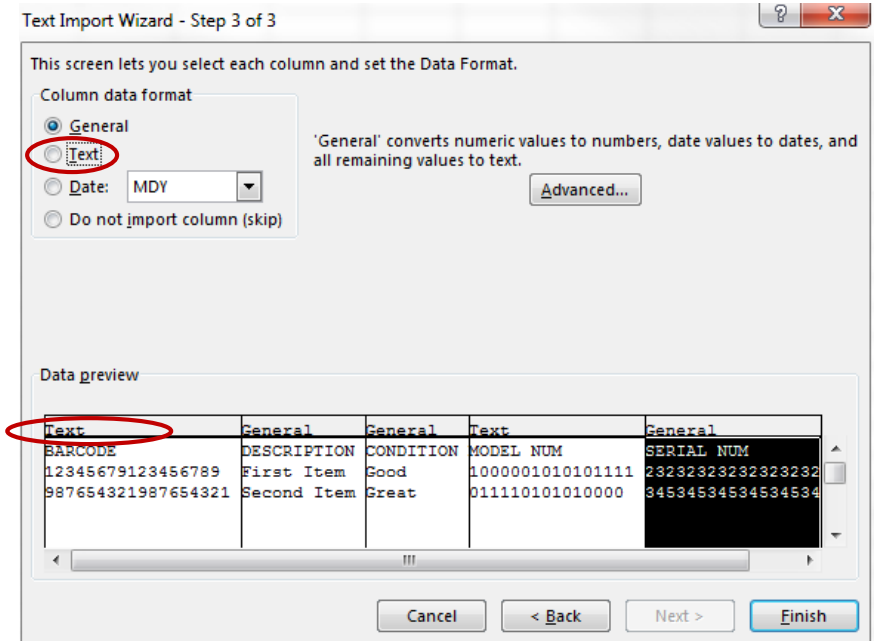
Text Import Wizard - Step 3 of 3

?

This screen lets you select each column and set the Data Format.

Column data format

General

Text

Date: MDY

Do not import column (skip)

'General' converts numeric values to numbers, date values to dates, and all remaining values to text.

Advanced...

Data preview

| Text | General | General | Text | General |
|---|---|---|---|---|
| BARCODE | DESCRIPTION | CONDITION | MODEL NUM | SERIAL NUM |
| 12345679123456789 | First Item | Good | 1000001010101111 | 232323232323232323 |
| 987654321987654321 | Second Item | Great | 011110101010000 | 345345345345345345 |

Cancel

< Back

Next >

Finish